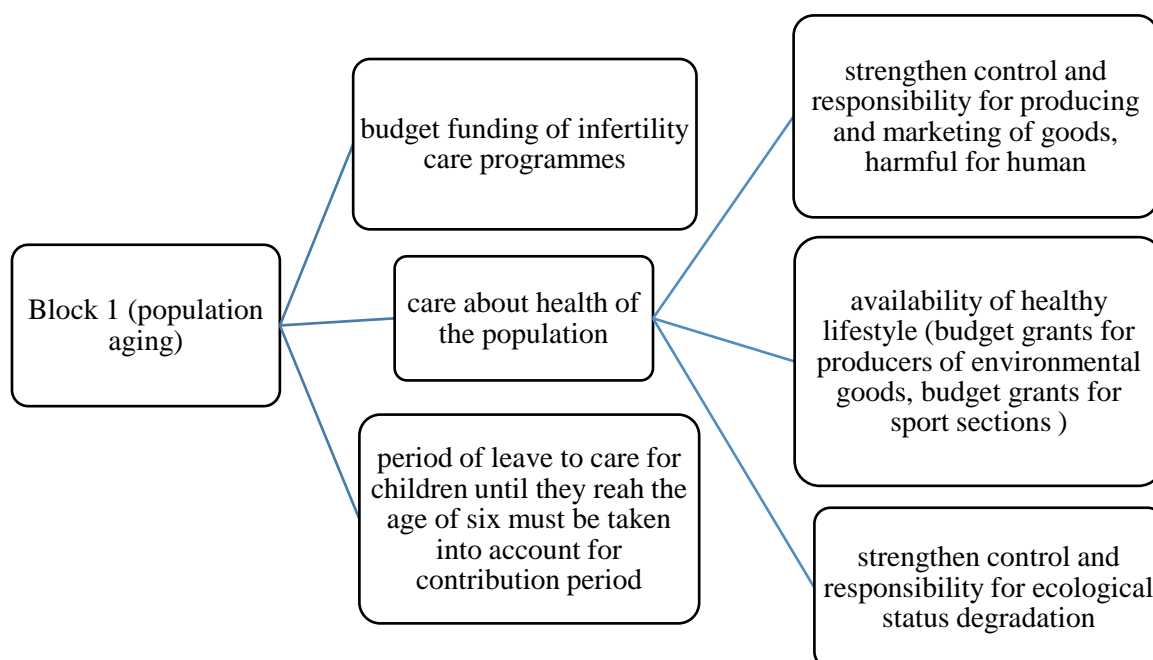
Block 1 (population aging)

budget funding of infertility care programmes

care about health of the population

period of leave to care for children until they reah the age of six must be taken into account for contribution period

strengthen control and responsibility for producing and marketing of goods, harmful for human

availability of healthy lifestyle (budget grants for producers of environmental goods, budget grants for sport sections )

strengthen control and responsibility for ecological status degradation